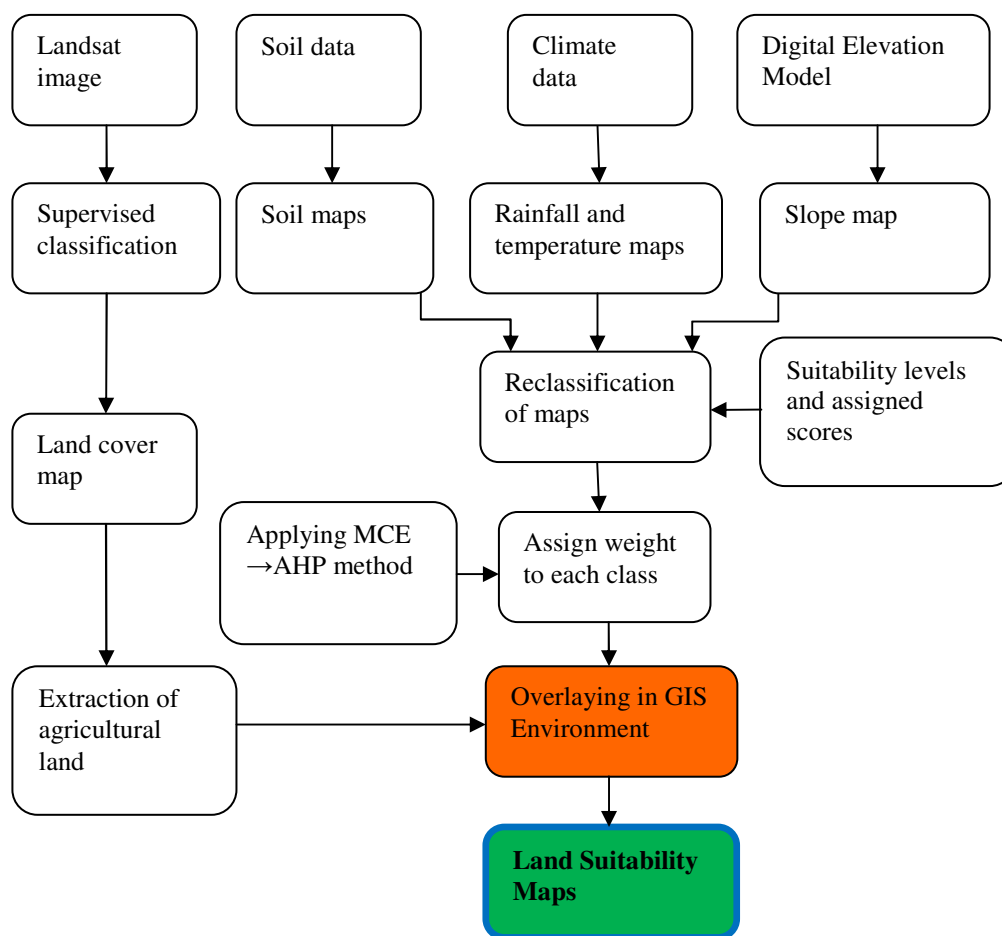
Landsat image

Soil data

Climate data

Digital Elevation Model

Supervised classification

Soil maps

Rainfall and temperature maps

Slope map

Reclassification of maps

Suitability levels and assigned scores

Land cover map

Applying MCE →AHP method

Assign weight to each class

Extraction of agricultural land

Overlaying in GIS Environment

Land Suitability Maps